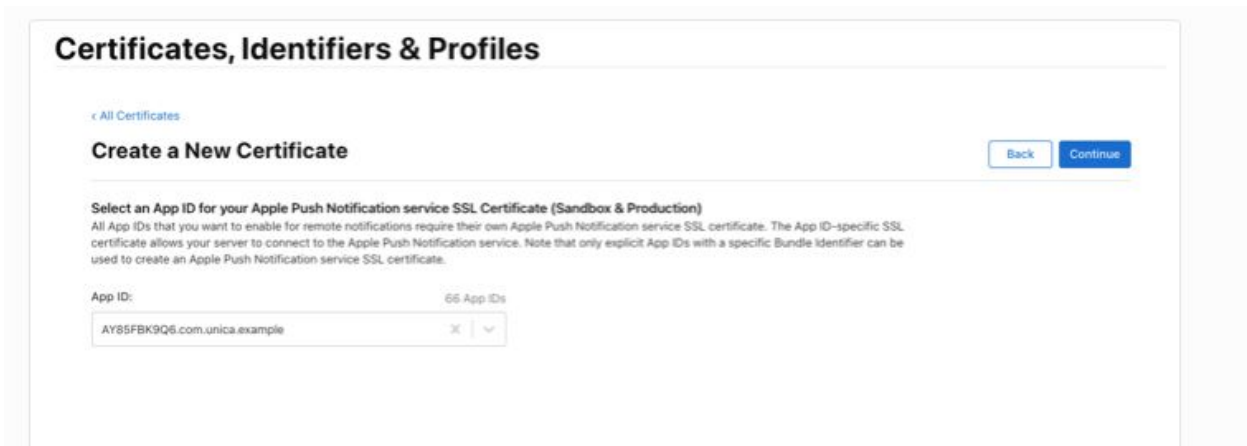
Certificates, Identifiers & Profiles

‹ All Certificates

Create a New Certificate

Back Continue

Select an App ID for your Apple Push Notification service SSL Certificate (Sandbox & Production)
All App IDs that you want to enable for remote notifications require their own Apple Push Notification service SSL certificate. The App ID-specific SSL certificate allows your server to connect to the Apple Push Notification service. Note that only explicit App IDs with a specific Bundle Identifier can be used to create an Apple Push Notification service SSL certificate.

App ID: 66 App IDs

AY85FBK9Q6.com.unica.example